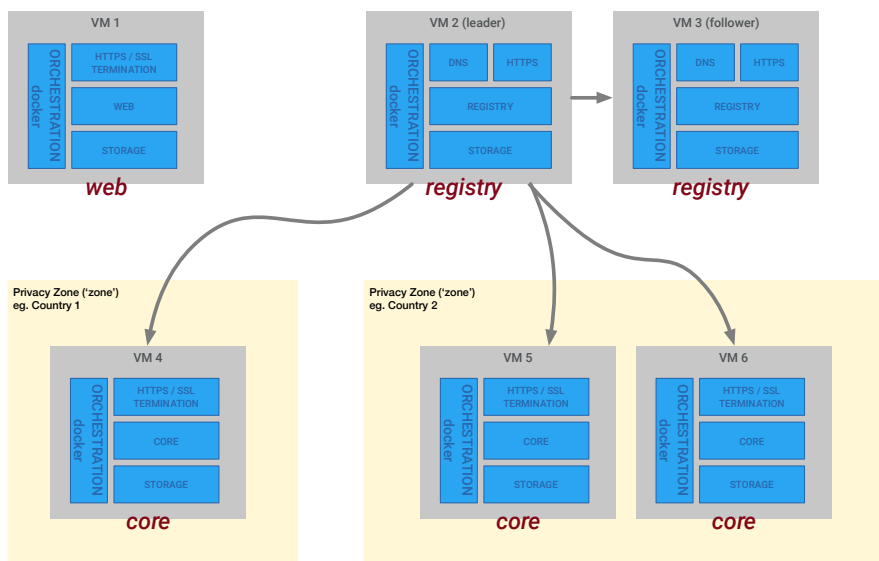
VM 1

ORCHESTRATION docker

HTTPS / SSL TERMINATION

WEB

STORAGE

web

VM 2 (leader)

ORCHESTRATION docker

DNS

HTTPS

REGISTRY

STORAGE

registry

VM 3 (follower)

ORCHESTRATION docker

DNS

HTTPS

REGISTRY

STORAGE

registry

Privacy Zone ('zone')
eg. Country 1

VM 4

ORCHESTRATION docker

HTTPS / SSL TERMINATION

CORE

STORAGE

core

Privacy Zone ('zone')
eg. Country 2

VM 5

ORCHESTRATION docker

HTTPS / SSL TERMINATION

CORE

STORAGE

core

VM 6

ORCHESTRATION docker

HTTPS / SSL TERMINATION

CORE

STORAGE

core